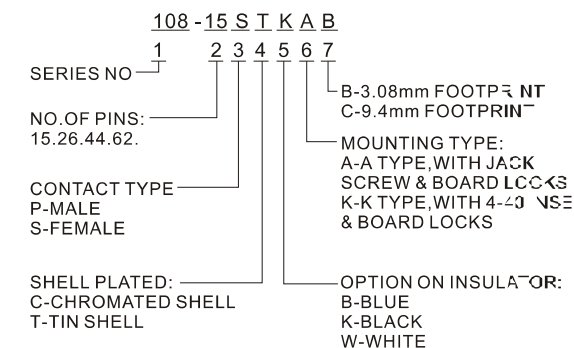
108-15 S T K A B
1 2 3 4 5 6 7

SERIES NO

B-3.08mm FOOTPR NT
C-9.4mm FOOTPRIN

NO.OF PINS:
15.26.44.62.

MOUNTING TYPE:
A-A TYPE,WITH JACK SCREW & BOARD LOCKS
K-K TYPE,WITH 4-40 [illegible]SE & BOARD LOCKS

CONTACT TYPE
P-MALE
S-FEMALE

SHELL PLATED:
C-CHROMATED SHELL
T-TIN SHELL

OPTION ON INSULA OR:
B-BLUE
K-BLACK
W-WHITE